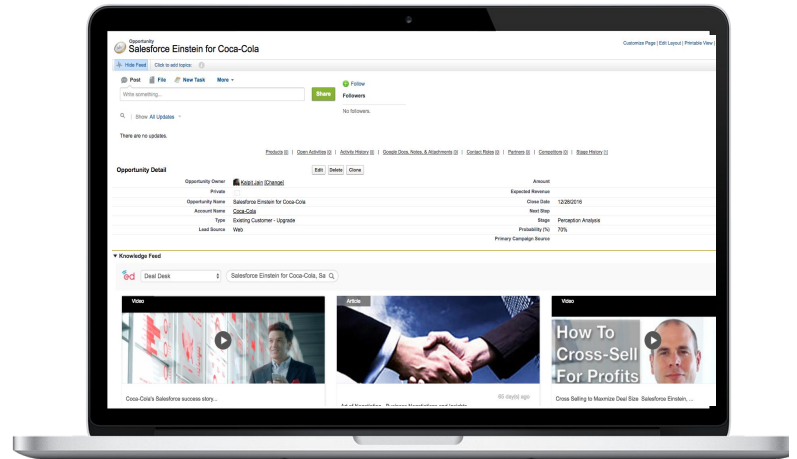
Opportunity
Salesforce Einstein for Coca-Cola

Customize Page | Edit Layout | Printable View |

Hide Feed   Click to add topics:

Post   File   New Task   More

Write something...

Share

Follow

Followers

No followers.

Show All Updates

There are no updates.

Products [0] | Open Activities [0] | Activity History [0] | Google Docs, Notes, & Attachments [0] | Contact Roles [0] | Partners [0] | Competitors [0] | Stage History [1]

Opportunity Detail

Edit   Delete   Clone

| | | | |
|---|---|---|---|
| Opportunity Owner | Kapil Jain [Change] | Amount | |
| Private | | Expected Revenue | |
| Opportunity Name | Salesforce Einstein for Coca-Cola | Close Date | 12/28/2016 |
| Account Name | Coca-Cola | Next Step | |
| Type | Existing Customer - Upgrade | Stage | Perception Analysis |
| Lead Source | Web | Probability (%) | 70% |
| | | Primary Campaign Source | |

Knowledge Feed

Deal Desk

Salesforce Einstein for Coca-Cola, Sa

Video

Coca-Cola's Salesforce success story...

Article

65 day(s) ago

Art of Negotiation - Business Negotiations and insights

Video

How To Cross-Sell For Profits

Cross Selling to Maximize Deal Size  Salesforce Einstein, ...